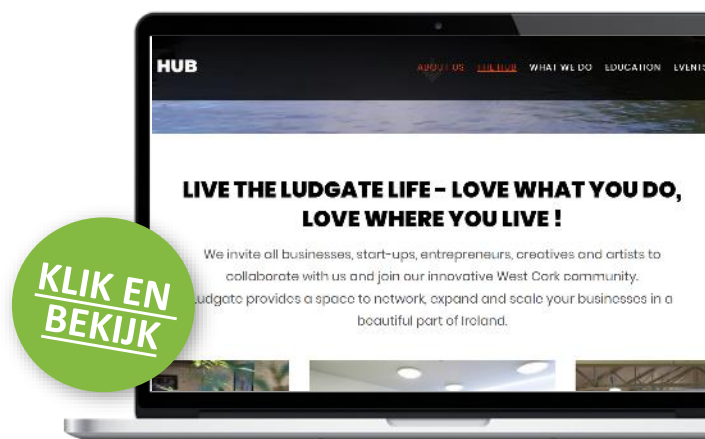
HUB

ABOUT US THE HUB WHAT WE DO EDUCATION EVENTS

LIVE THE LUDGATE LIFE - LOVE WHAT YOU DO, LOVE WHERE YOU LIVE !

We invite all businesses, start-ups, entrepreneurs, creatives and artists to collaborate with us and join our innovative West Cork community. udgate provides a space to network, expand and scale your businesses in a beautiful part of Ireland.

KLIK EN BEKIJK